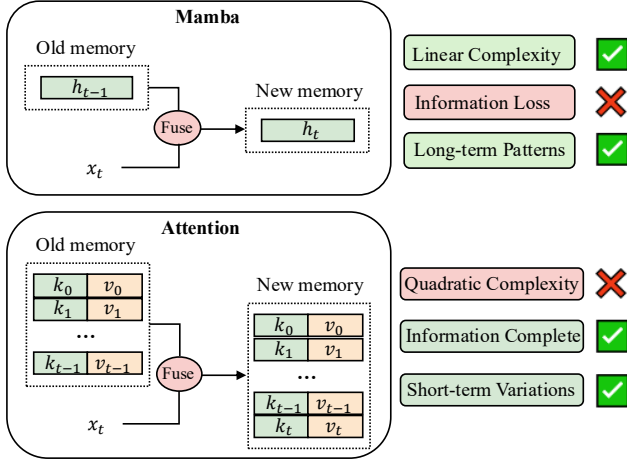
Mamba

Old memory

$h_{t-1}$

Fuse

New memory

$h_t$

$x_t$

Linear Complexity

Information Loss

Long-term Patterns

Attention

Old memory

$k_0$ $v_0$

$k_1$ $v_1$

…

$k_{t-1}$ $v_{t-1}$

Fuse

$x_t$

New memory

$k_0$ $v_0$

$k_1$ $v_1$

…

$k_{t-1}$ $v_{t-1}$

$k_t$ $v_t$

Quadratic Complexity

Information Complete

Short-term Variations